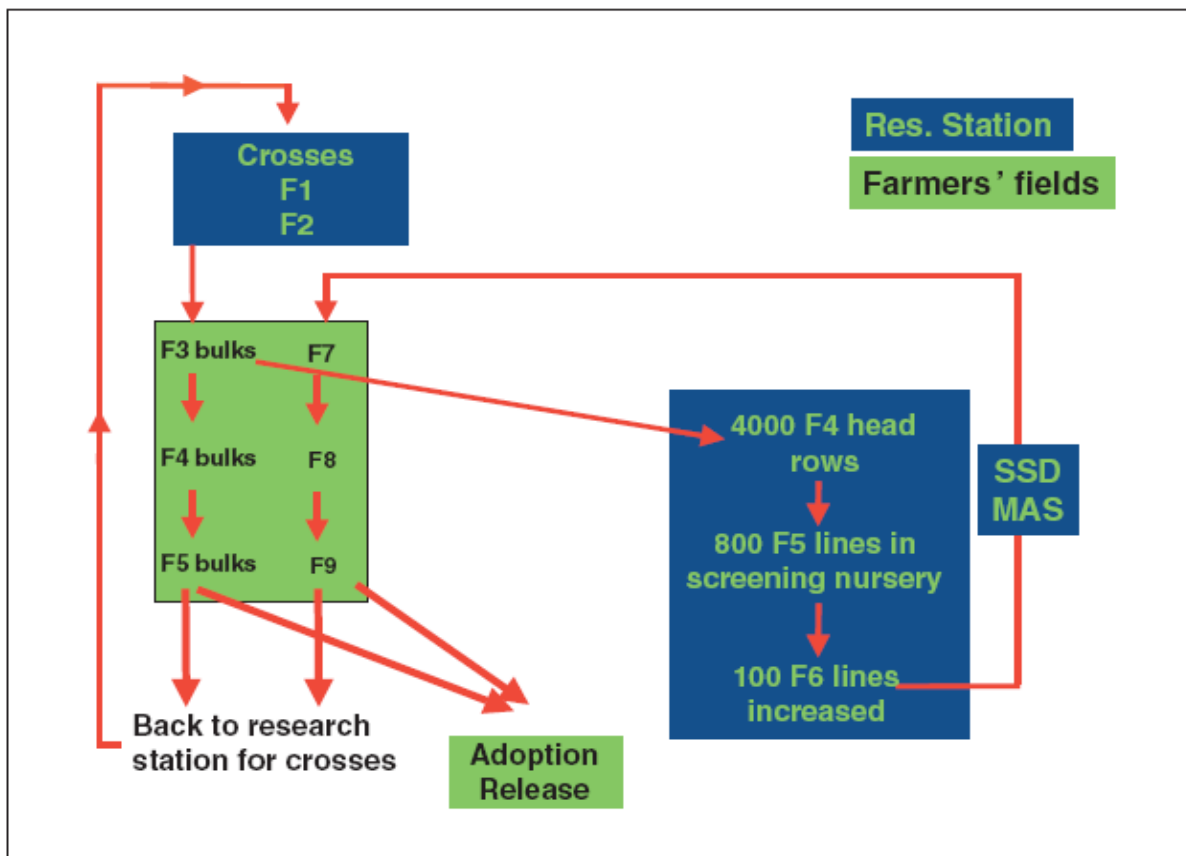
Crosses
F1
F2

Res. Station

Farmers' fields

F3 bulks
F7

F4 bulks
F8

F5 bulks
F9

4000 F4 head rows

800 F5 lines in screening nursery

100 F6 lines increased

SSD
MAS

Back to research station for crosses

Adoption
Release